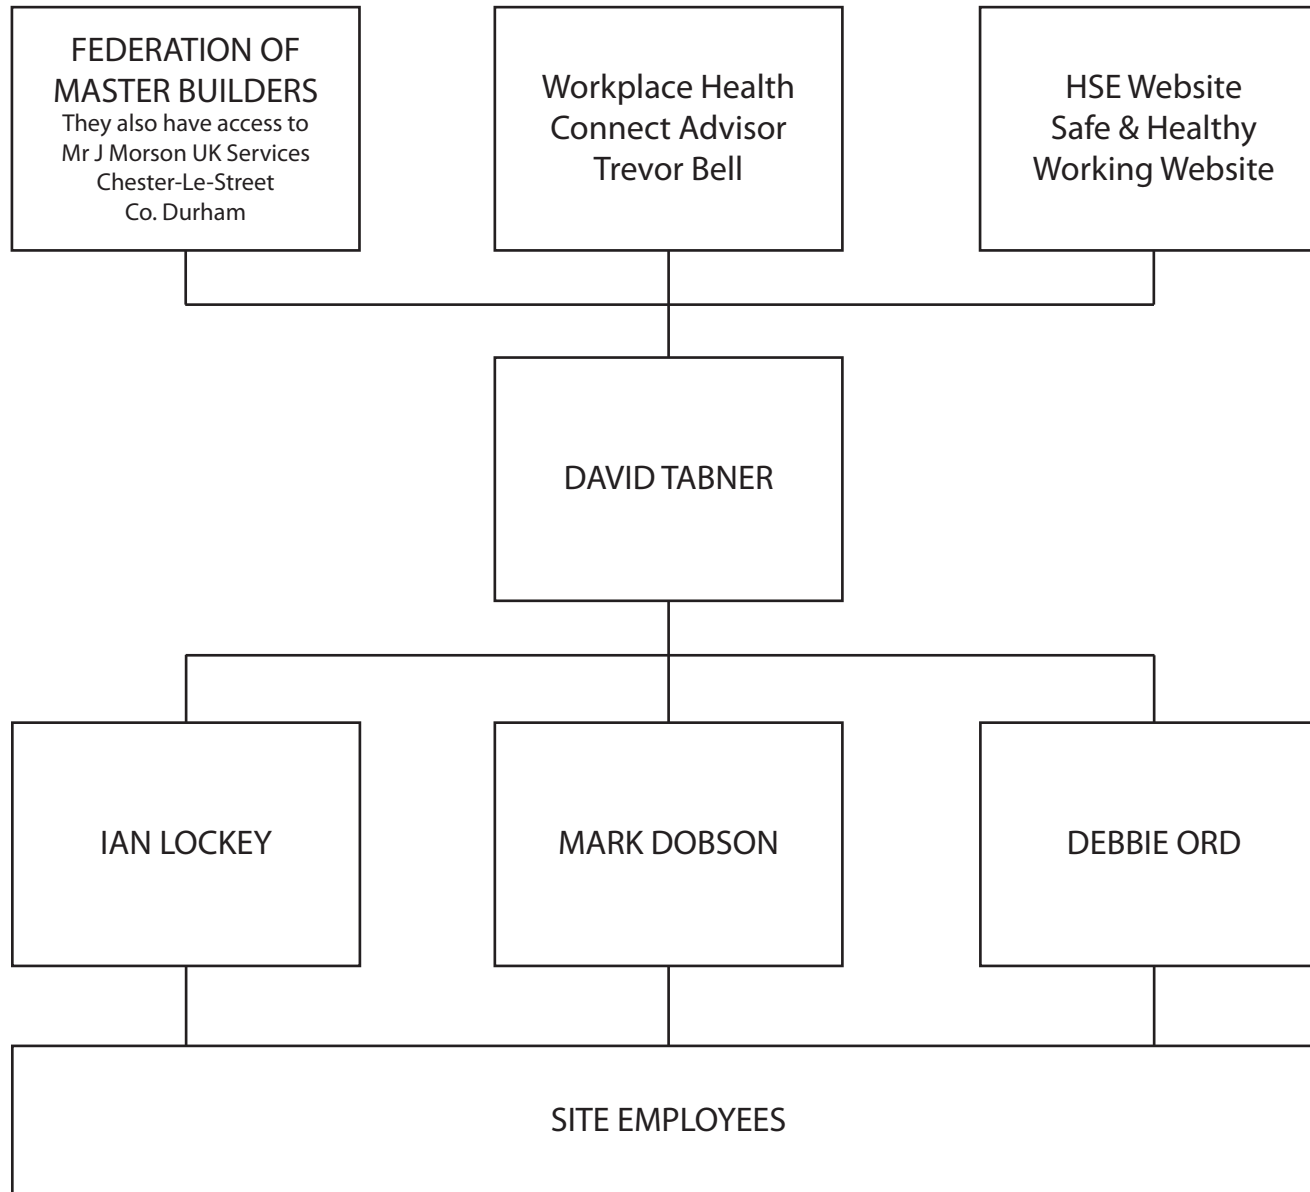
FEDERATION OF MASTER BUILDERS
They also have access to Mr J Morson UK Services Chester-Le-Street Co. Durham

Workplace Health Connect Advisor Trevor Bell

HSE Website Safe & Healthy Working Website

DAVID TABNER

IAN LOCKEY

MARK DOBSON

DEBBIE ORD

SITE EMPLOYEES